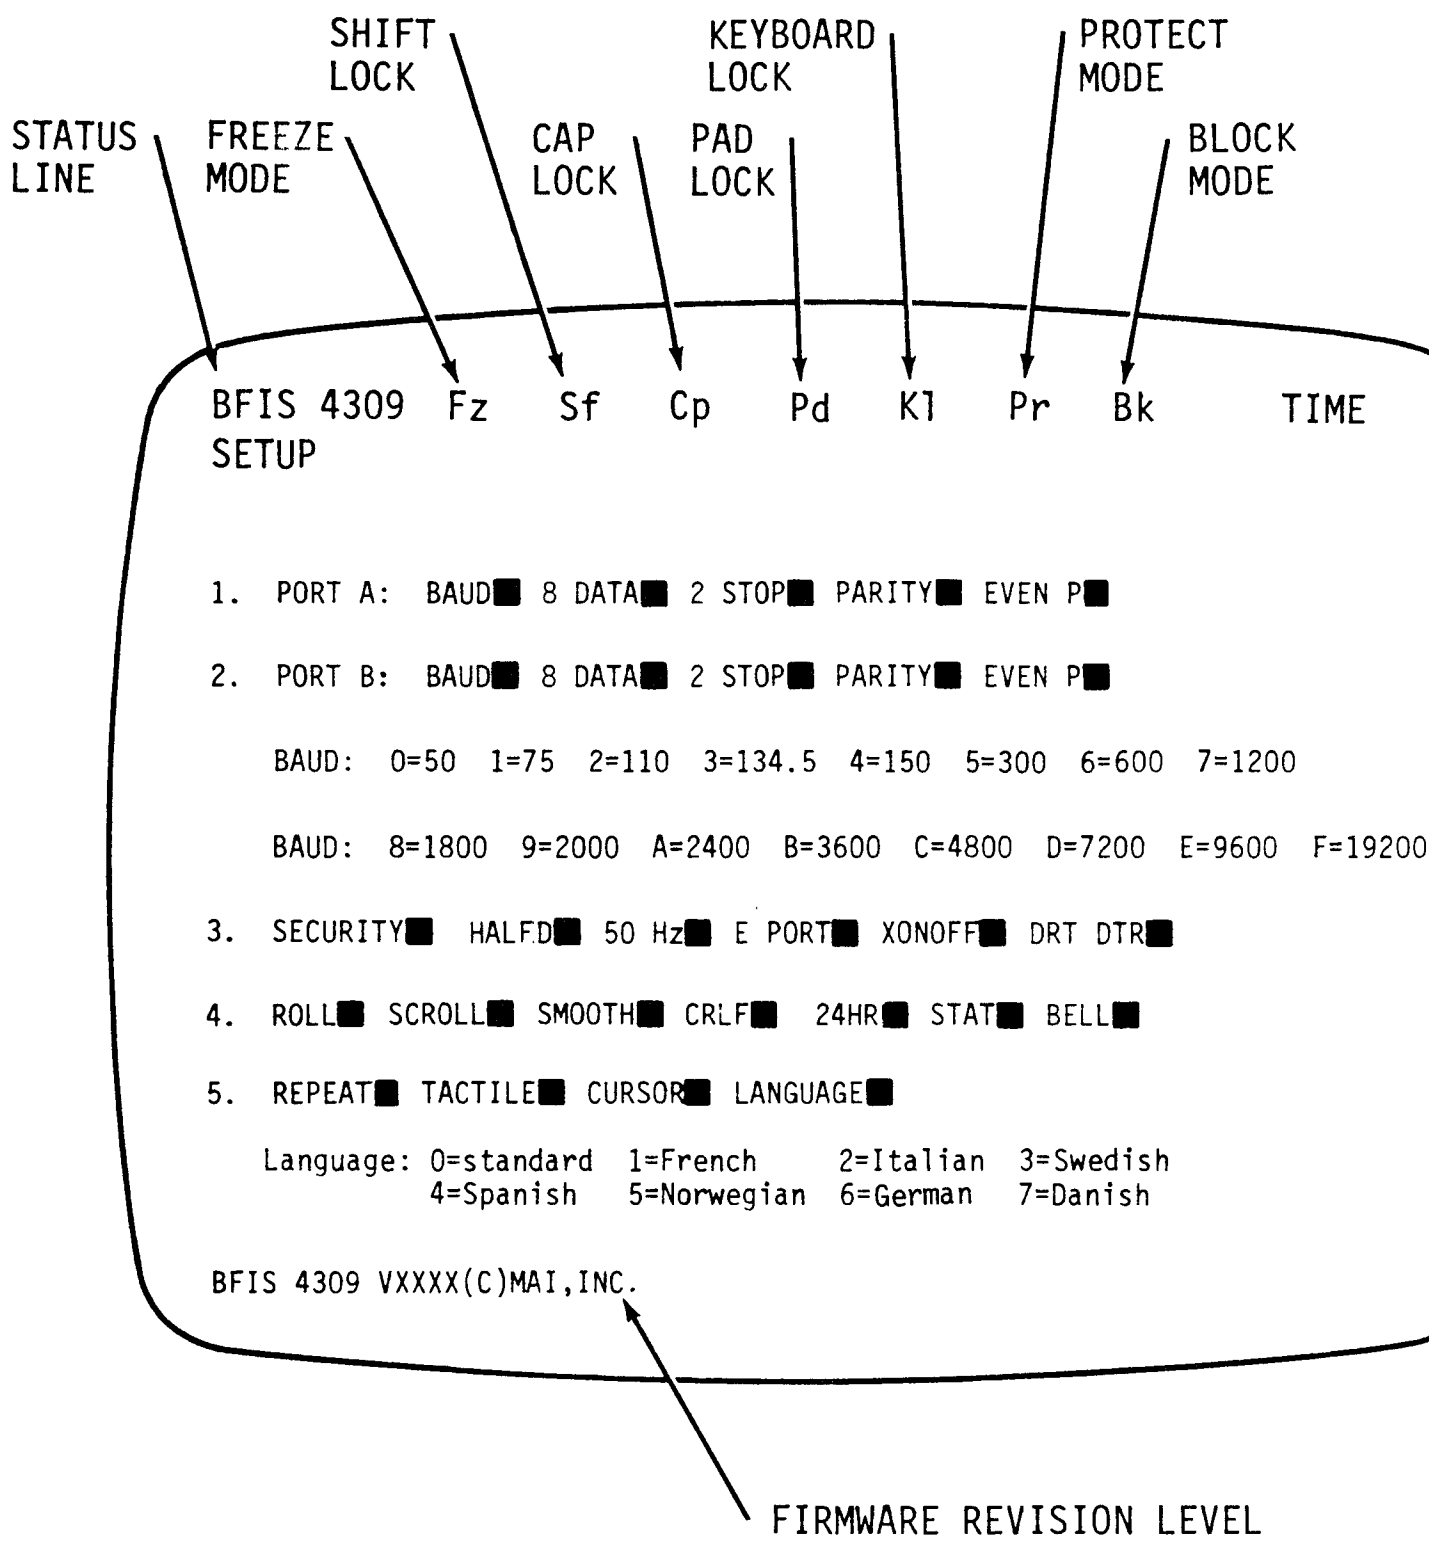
SHIFT LOCK

KEYBOARD LOCK

PROTECT MODE

STATUS LINE

FREEZE MODE

CAP LOCK

PAD LOCK

BLOCK MODE

BFIS 4309 Fz Sf Cp Pd Kl Pr Bk TIME
SETUP

1. PORT A: BAUD■ 8 DATA■ 2 STOP■ PARITY■ EVEN P■

2. PORT B: BAUD■ 8 DATA■ 2 STOP■ PARITY■ EVEN P■

BAUD: 0=50 1=75 2=110 3=134.5 4=150 5=300 6=600 7=1200

BAUD: 8=1800 9=2000 A=2400 B=3600 C=4800 D=7200 E=9600 F=19200

3. SECURITY■ HALFD■ 50 Hz■ E PORT■ XONOFF■ DRT DTR■

4. ROLL■ SCROLL■ SMOOTH■ CRLF■ 24HR■ STAT■ BELL■

5. REPEAT■ TACTILE■ CURSOR■ LANGUAGE■

Language: 0=standard 1=French 2=Italian 3=Swedish
4=Spanish 5=Norwegian 6=German 7=Danish

BFIS 4309 VXXXX(C)MAI,INC.

FIRMWARE REVISION LEVEL